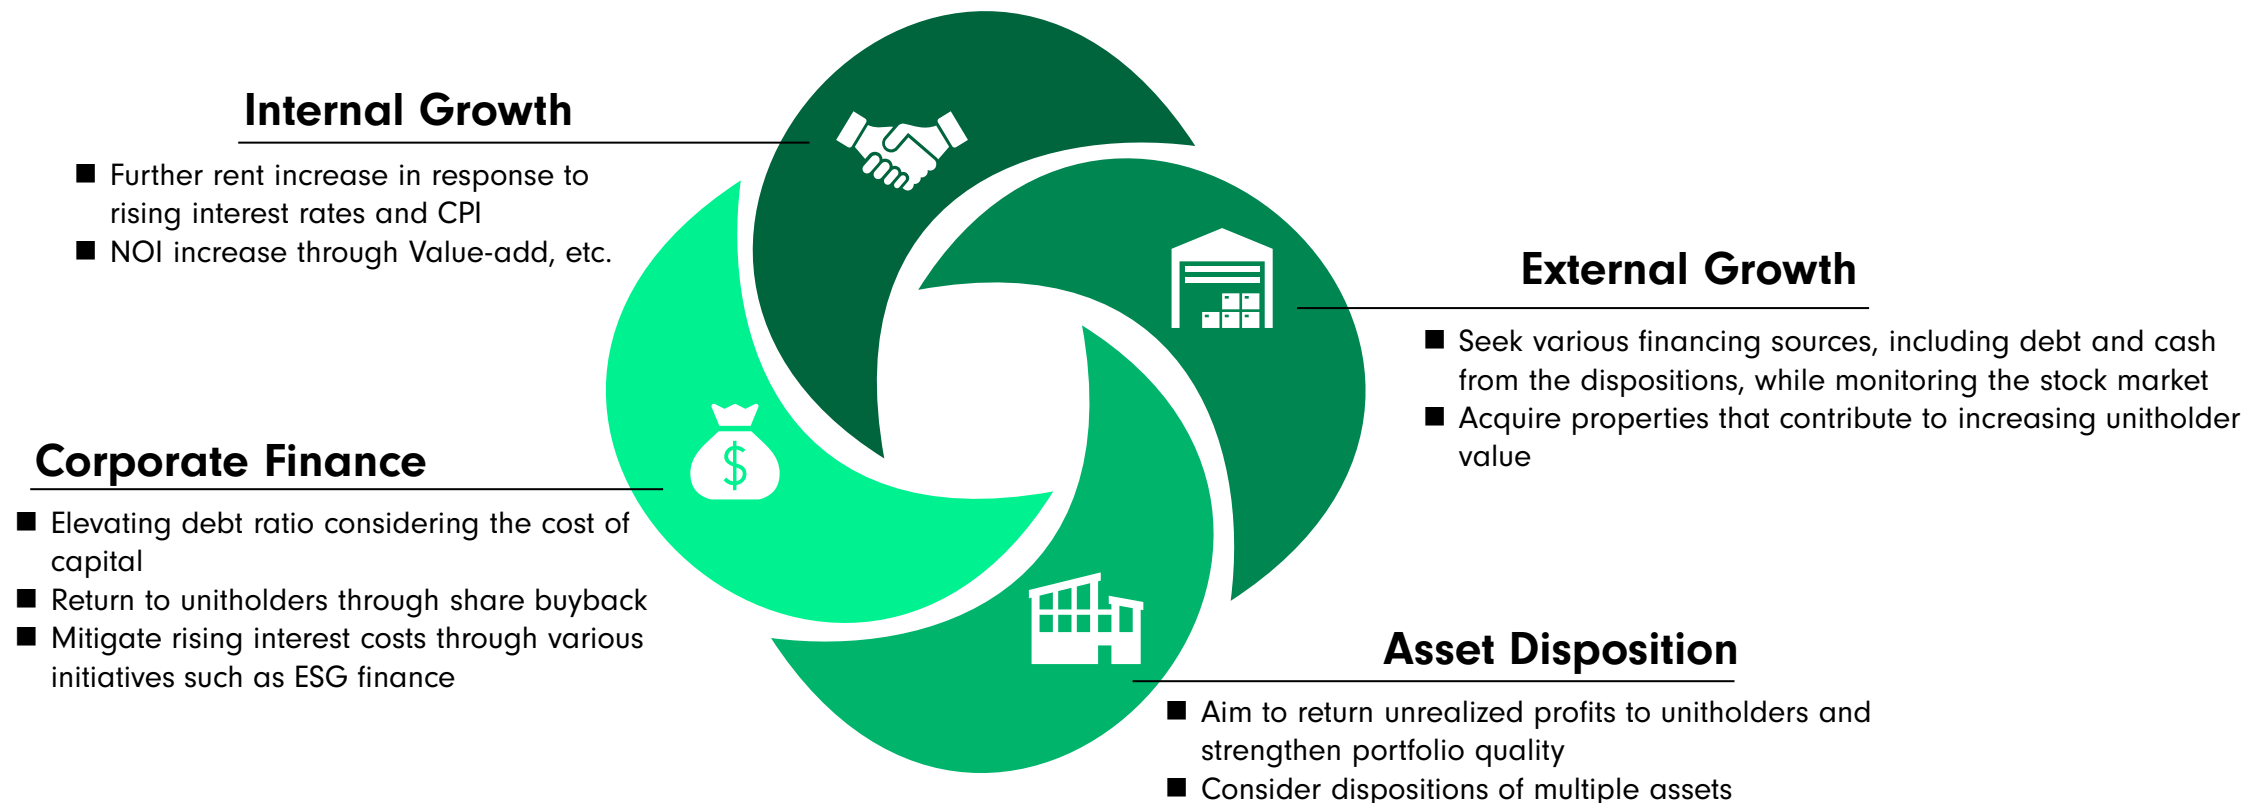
Internal Growth

■ Further rent increase in response to rising interest rates and CPI
■ NOI increase through Value-add, etc.

External Growth

■ Seek various financing sources, including debt and cash from the dispositions, while monitoring the stock market
■ Acquire properties that contribute to increasing unitholder value

Corporate Finance

■ Elevating debt ratio considering the cost of capital
■ Return to unitholders through share buyback
■ Mitigate rising interest costs through various initiatives such as ESG finance

Asset Disposition

■ Aim to return unrealized profits to unitholders and strengthen portfolio quality
■ Consider dispositions of multiple assets